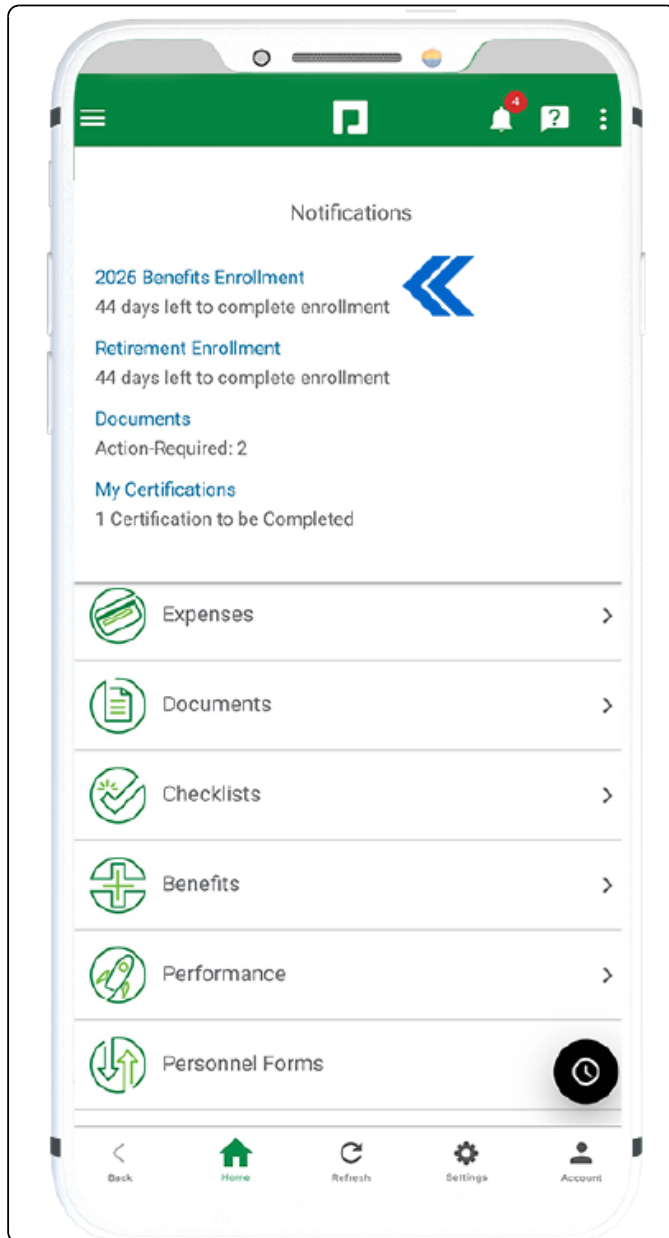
4

Notifications

2026 Benefits Enrollment
44 days left to complete enrollment

Retirement Enrollment
44 days left to complete enrollment

Documents
Action-Required: 2

My Certifications
1 Certification to be Completed

Expenses

Documents

Checklists

Benefits

Performance

Personnel Forms

Back
Home
Refresh
Settings
Account